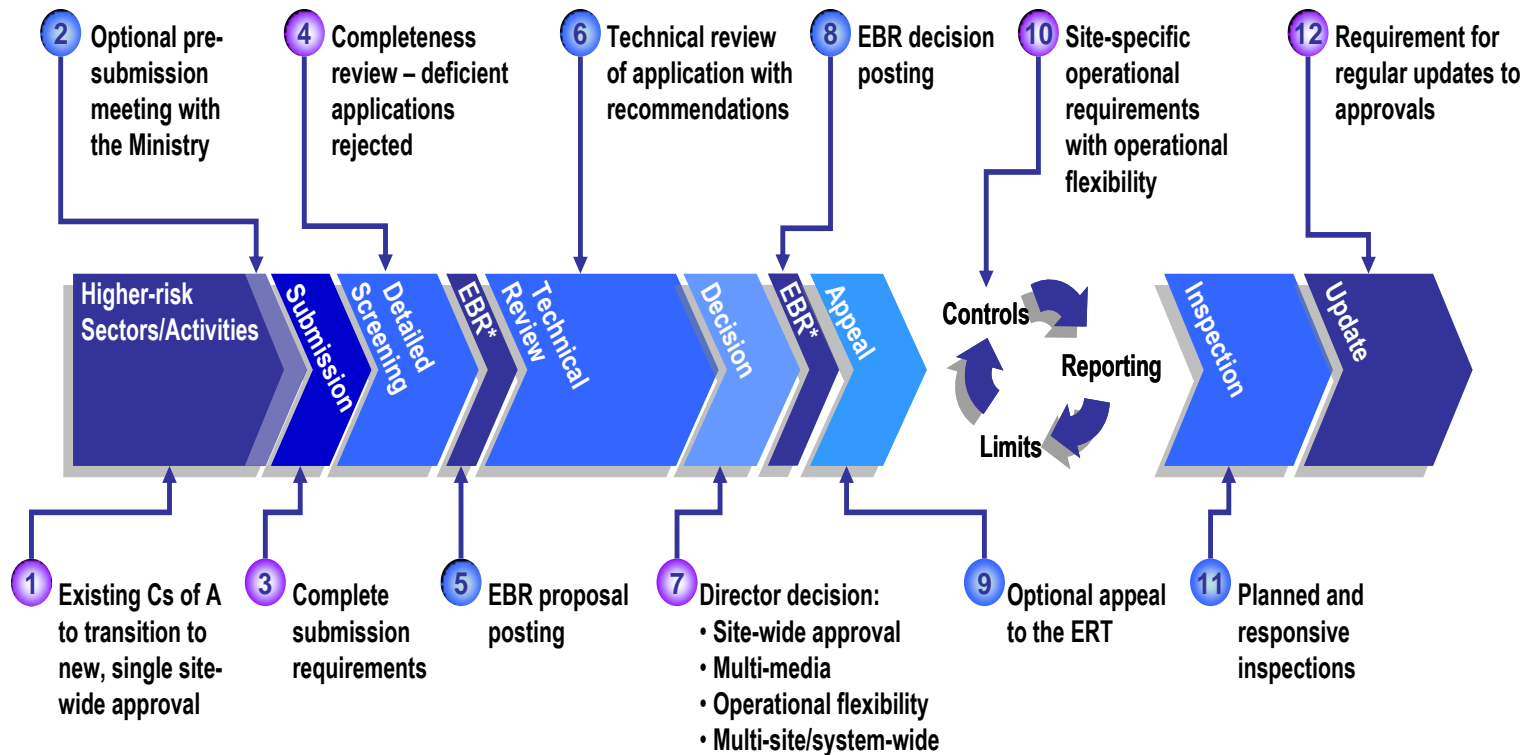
2 Optional pre-submission meeting with the Ministry

4 Completeness review – deficient applications rejected

6 Technical review of application with recommendations

8 EBR decision posting

10 Site-specific operational requirements with operational flexibility

12 Requirement for regular updates to approvals

Higher-risk Sectors/Activities

Submission

Detailed Screening

EBR*

Technical Review

Decision

EBR*

Appeal

Controls

Reporting

Limits

Inspection

Update

1 Existing Cs of A to transition to new, single site-wide approval

3 Complete submission requirements

5 EBR proposal posting

7 Director decision:
• Site-wide approval
• Multi-media
• Operational flexibility
• Multi-site/system-wide

9 Optional appeal to the ERT

11 Planned and responsive inspections